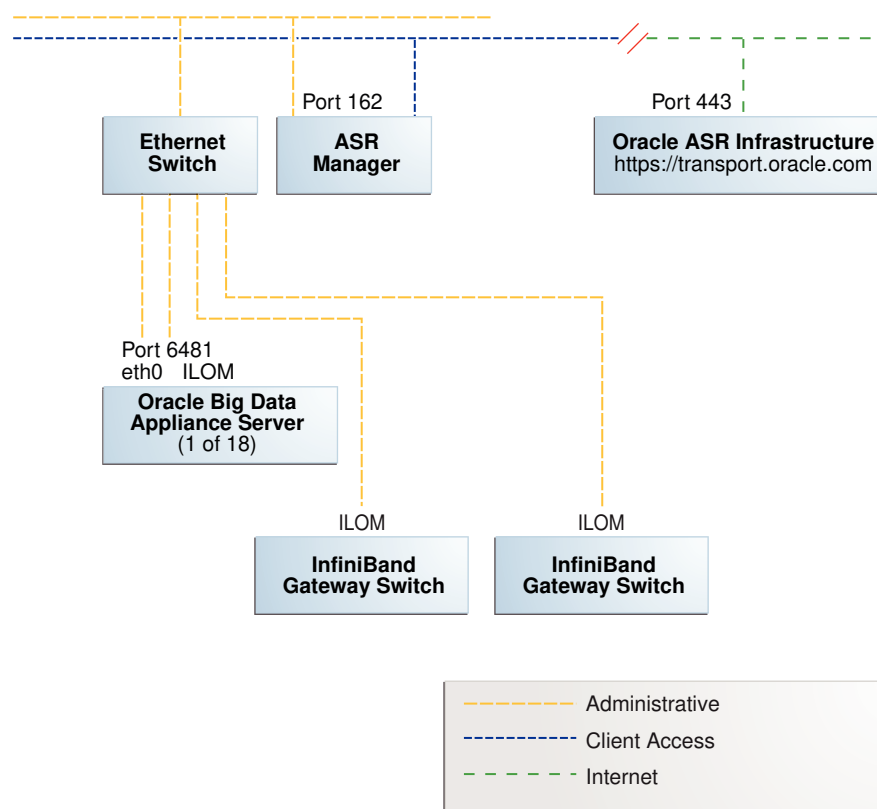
Port 162

Port 443

Ethernet Switch

ASR Manager

Oracle ASR Infrastructure
https://transport.oracle.com

Port 6481
eth0 ILOM

Oracle Big Data Appliance Server
(1 of 18)

ILOM

ILOM

InfiniBand Gateway Switch

InfiniBand Gateway Switch

Administrative

Client Access

Internet